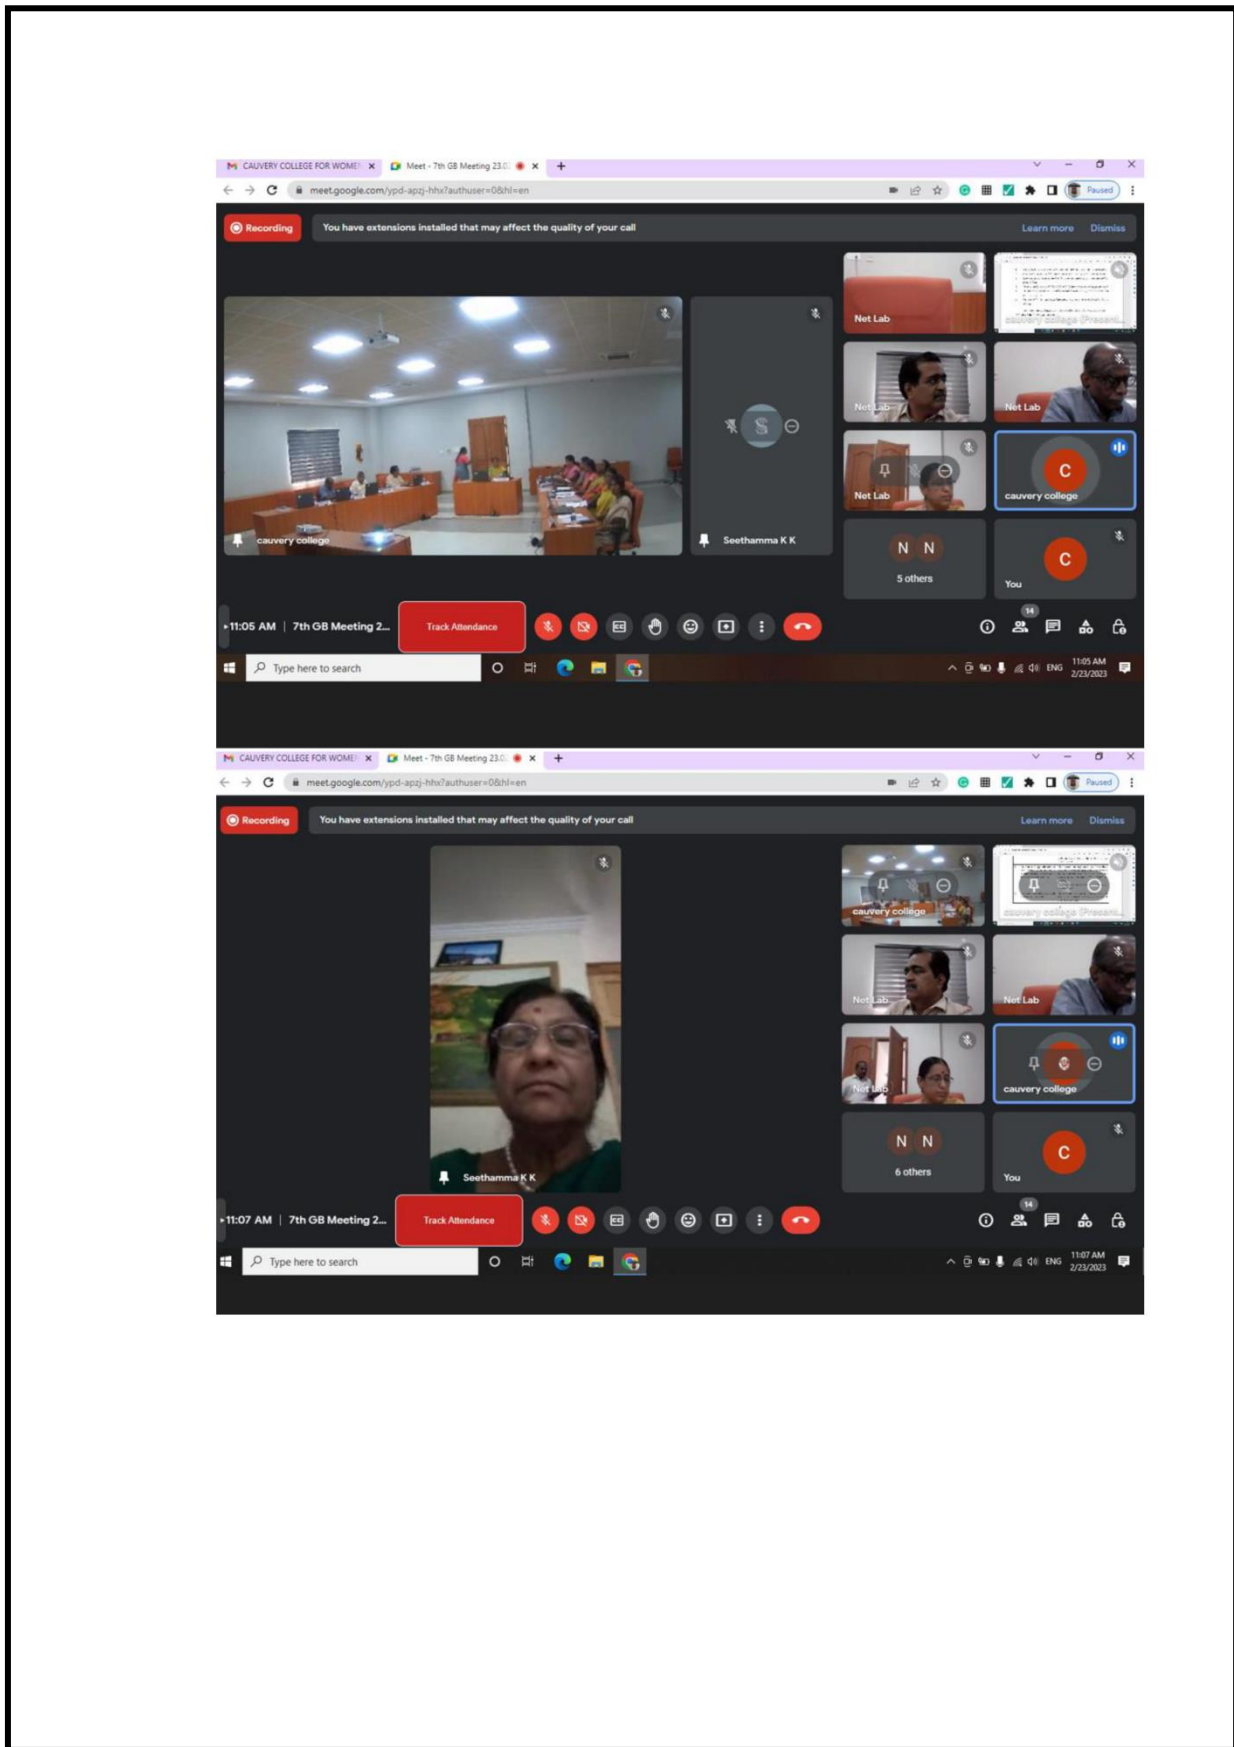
CAUVERY COLLEGE FOR WOME ×   Meet - 7th GB Meeting 23.0 ×   +

meet.google.com/ypd-apzj-hhx?authuser=0&hl=en

Paused

Recording   You have extensions installed that may affect the quality of your call   Learn more   Dismiss

Net Lab

cauvery college Present...

Net Lab   Net Lab

Net Lab   C cauvery college

cauvery college   S   Seethamma K K

N N 5 others   C You

11:05 AM | 7th GB Meeting 2...   Track Attendance   14

Type here to search   ENG 11:05 AM 2/23/2023

CAUVERY COLLEGE FOR WOME ×   Meet - 7th GB Meeting 23.0 ×   +

meet.google.com/ypd-apzj-hhx?authuser=0&hl=en

Paused

Recording   You have extensions installed that may affect the quality of your call   Learn more   Dismiss

cauvery college   cauvery college Present...

Net Lab   Net Lab

Net Lab   cauvery college

Seethamma K K

N N 6 others   C You

11:07 AM | 7th GB Meeting 2...   Track Attendance   14

Type here to search   ENG 11:07 AM 2/23/2023